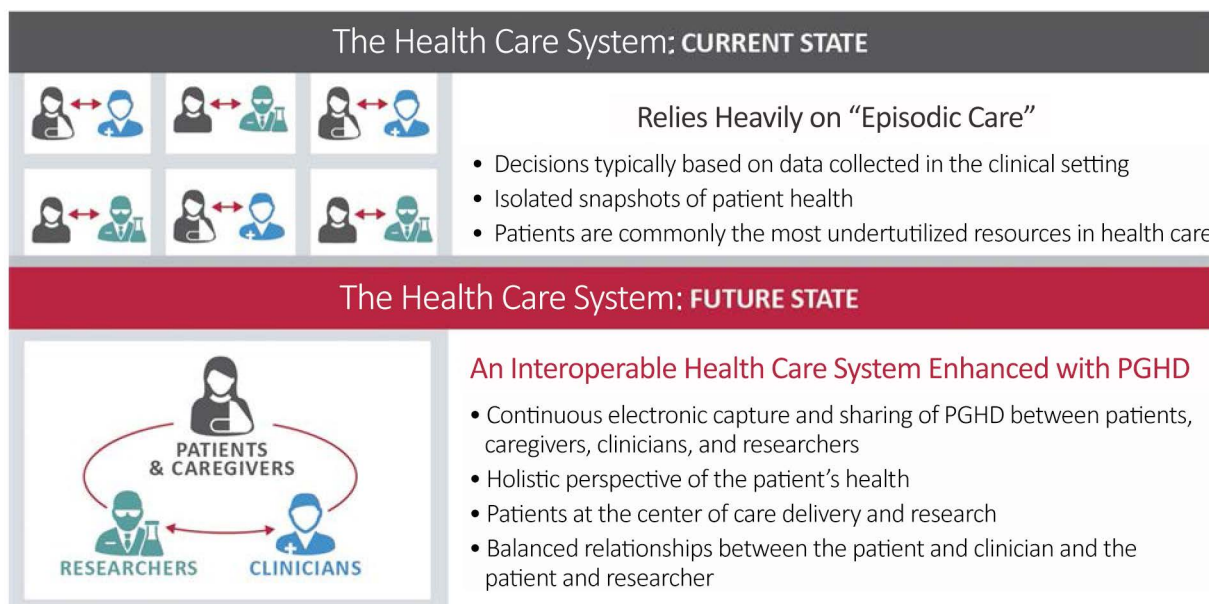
The Health Care System: CURRENT STATE

Relies Heavily on “Episodic Care”

- Decisions typically based on data collected in the clinical setting
- Isolated snapshots of patient health
- Patients are commonly the most undertutilized resources in health care

The Health Care System: FUTURE STATE

PATIENTS & CAREGIVERS

RESEARCHERS

CLINICIANS

An Interoperable Health Care System Enhanced with PGHD

- Continuous electronic capture and sharing of PGHD between patients, caregivers, clinicians, and researchers
- Holistic perspective of the patient’s health
- Patients at the center of care delivery and research
- Balanced relationships between the patient and clinician and the patient and researcher